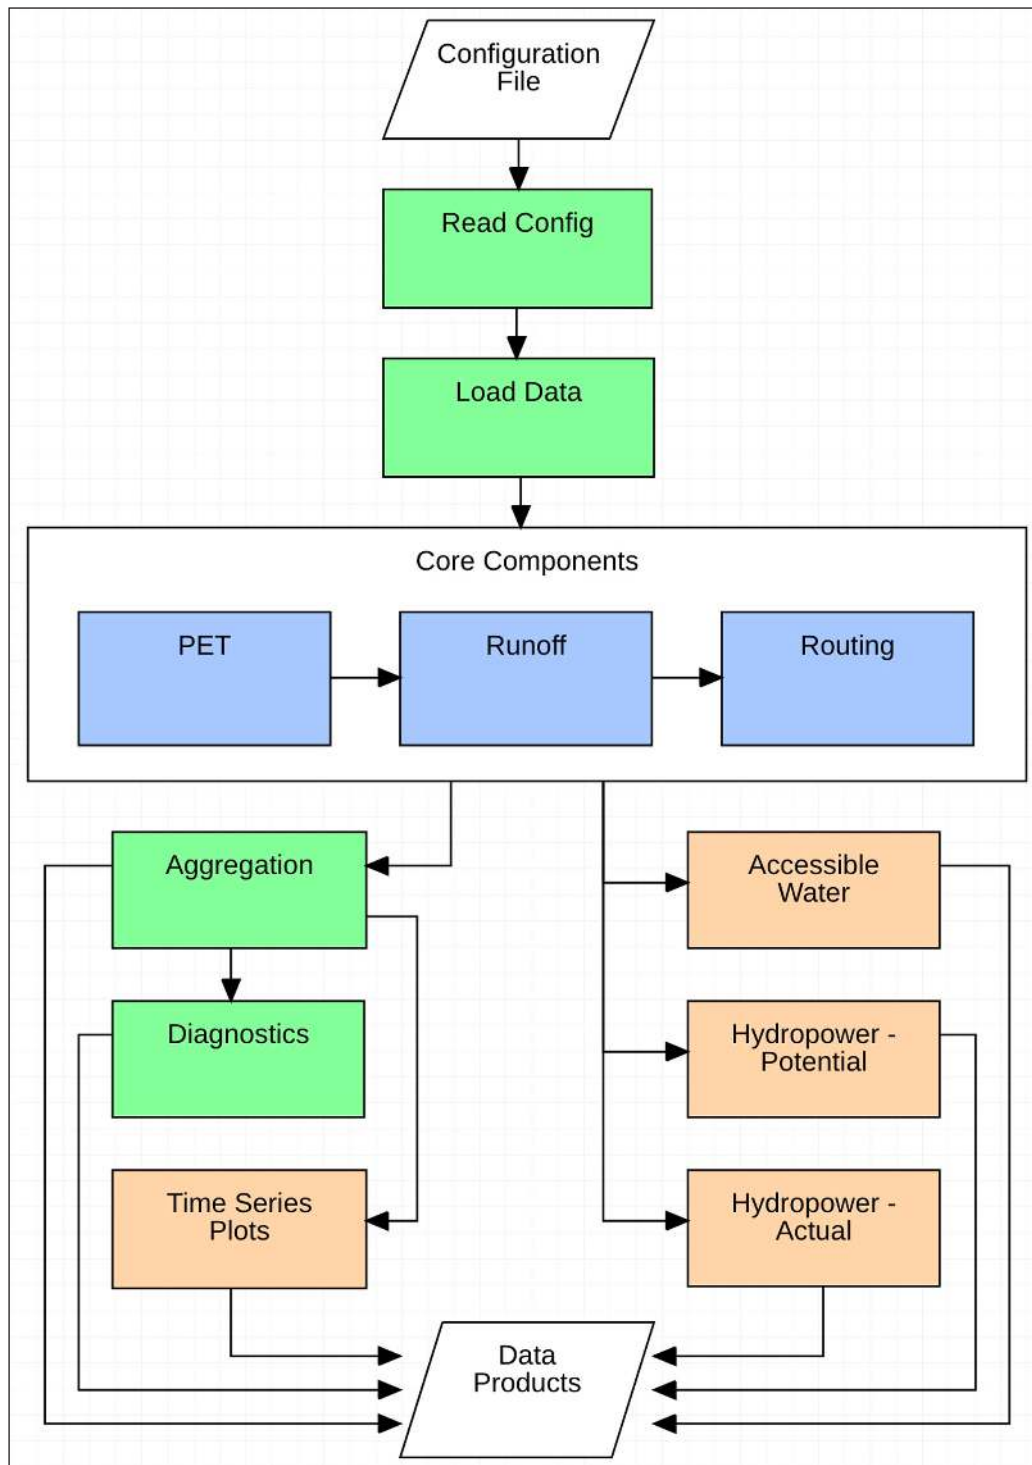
Configuration File

Read Config

Load Data

Core Components

PET

Runoff

Routing

Aggregation

Accessible Water

Diagnostics

Hydropower - Potential

Time Series Plots

Hydropower - Actual

Data Products